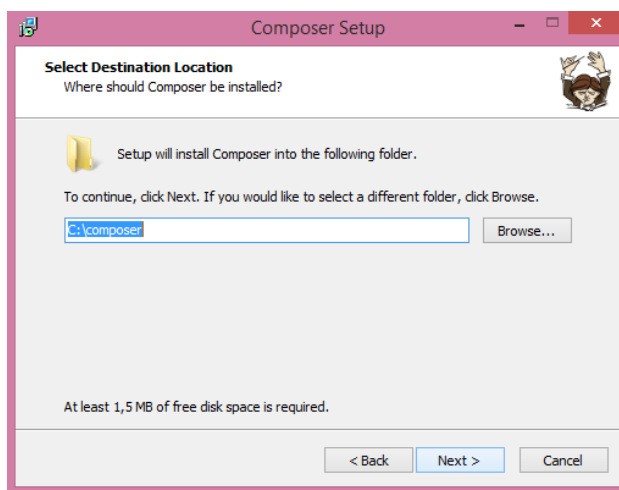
Composer Setup

Select Destination Location
Where should Composer be installed?

Setup will install Composer into the following folder.

To continue, click Next. If you would like to select a different folder, click Browse.

C:\composer

Browse...

At least 1,5 MB of free disk space is required.

< Back
Next >
Cancel